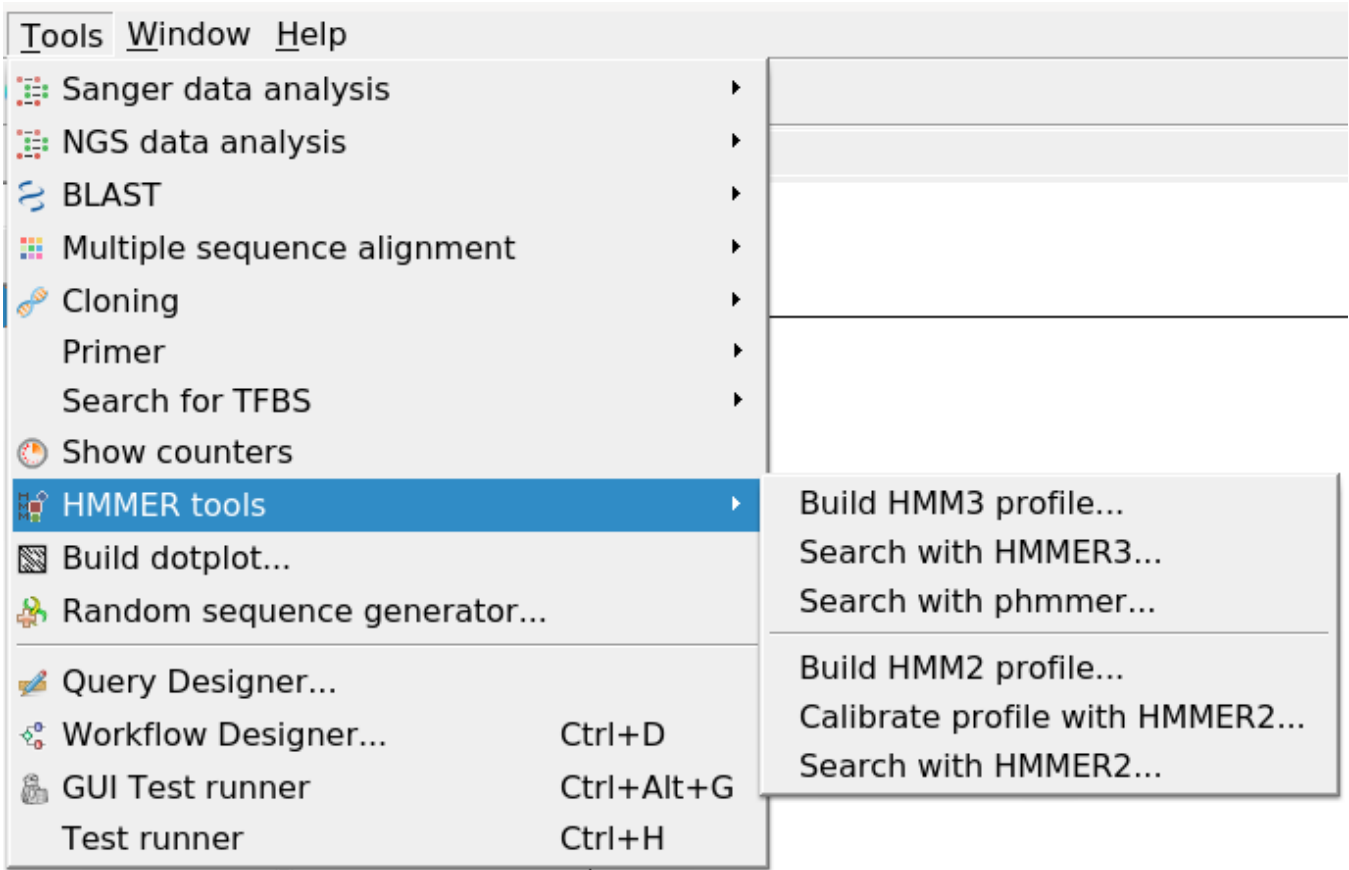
Tools Window Help

Sanger data analysis
NGS data analysis
BLAST
Multiple sequence alignment
Cloning
Primer
Search for TFBS
Show counters
HMMER tools
Build dotplot...
Random sequence generator...

Query Designer...
Workflow Designer... Ctrl+D
GUI Test runner Ctrl+Alt+G
Test runner Ctrl+H

Build HMM3 profile...
Search with HMMER3...
Search with phmmer...

Build HMM2 profile...
Calibrate profile with HMMER2...
Search with HMMER2...